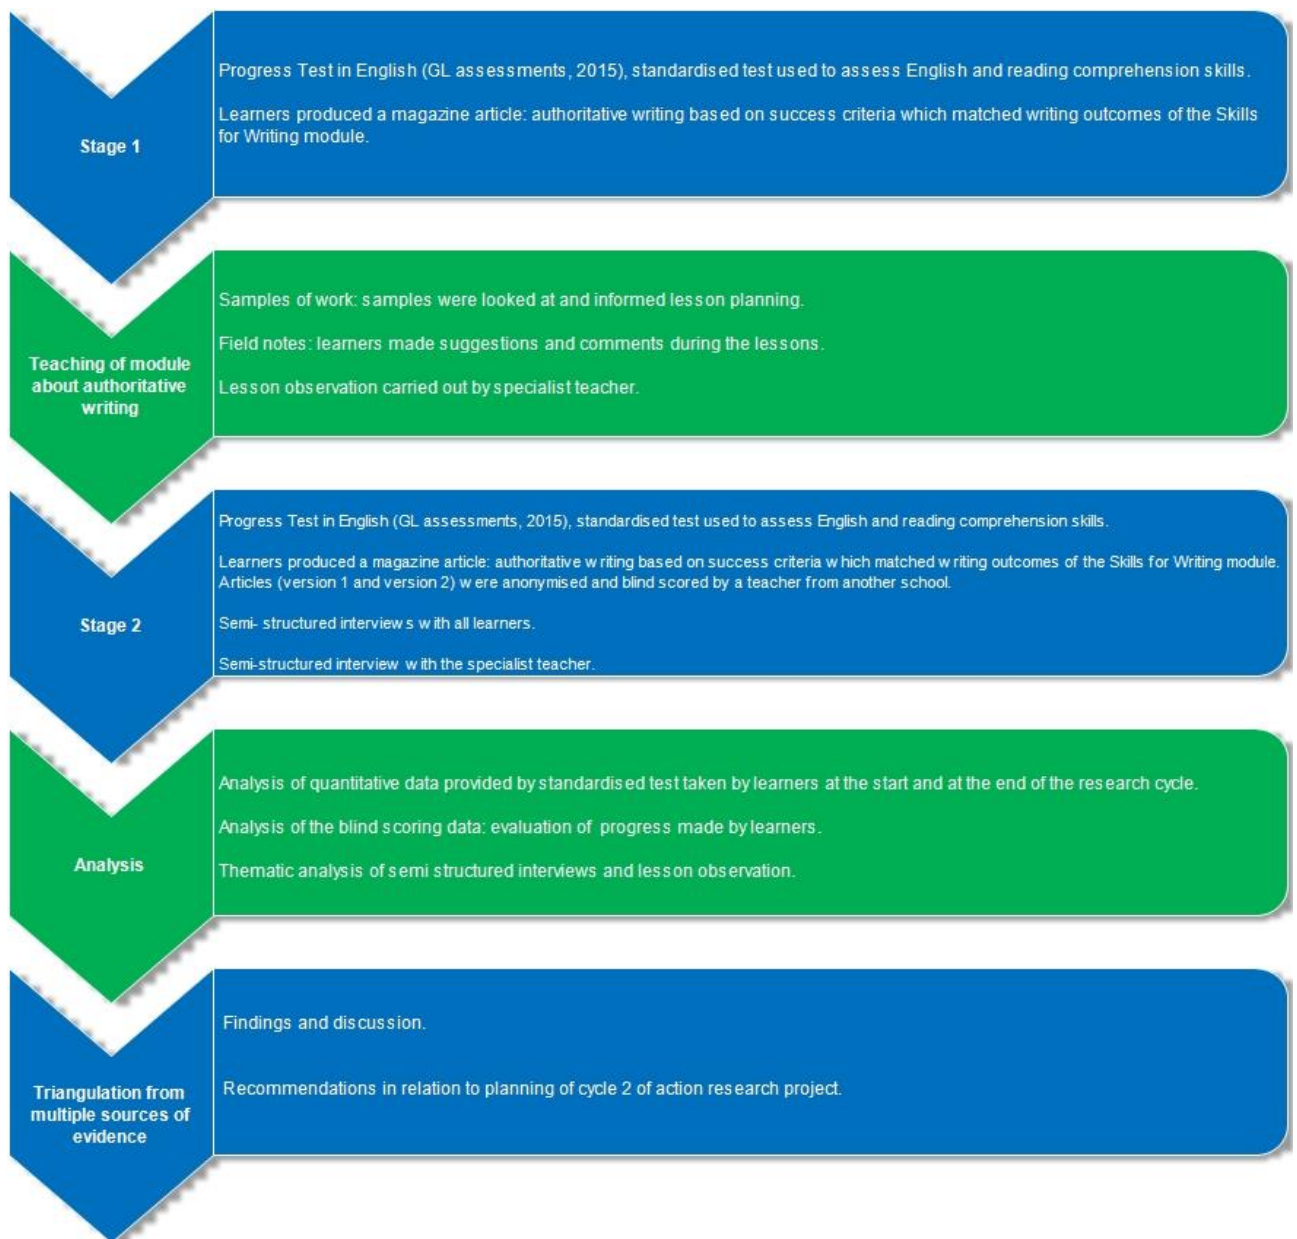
Stage 1

Progress Test in English (GL assessments, 2015), standardised test used to assess English and reading comprehension skills.

Learners produced a magazine article: authoritative writing based on success criteria which matched writing outcomes of the Skills for Writing module.

Teaching of module about authoritative writing

Samples of work: samples were looked at and informed lesson planning.

Field notes: learners made suggestions and comments during the lessons.

Lesson observation carried out by specialist teacher.

Stage 2

Progress Test in English (GL assessments, 2015), standardised test used to assess English and reading comprehension skills.

Learners produced a magazine article: authoritative writing based on success criteria which matched writing outcomes of the Skills for Writing module. Articles (version 1 and version 2) were anonymised and blind scored by a teacher from another school.

Semi- structured interviews with all learners.

Semi-structured interview with the specialist teacher.

Analysis

Analysis of quantitative data provided by standardised test taken by learners at the start and at the end of the research cycle.

Analysis of the blind scoring data: evaluation of progress made by learners.

Thematic analysis of semi structured interviews and lesson observation.

Triangulation from multiple sources of evidence

Findings and discussion.

Recommendations in relation to planning of cycle 2 of action research project.